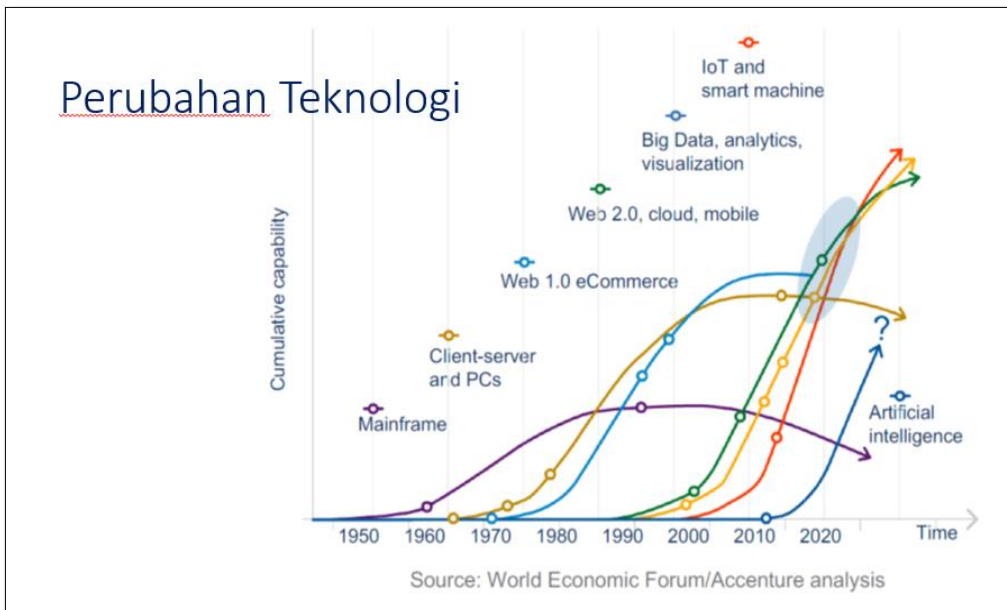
Perubahan Teknologi

IoT and smart machine

Big Data, analytics, visualization

Web 2.0, cloud, mobile

Web 1.0 eCommerce

Client-server and PCs

Mainframe

Artificial intelligence

?

Cumulative capability

1950 1960 1970 1980 1990 2000 2010 2020

Time

Source: World Economic Forum/Accenture analysis